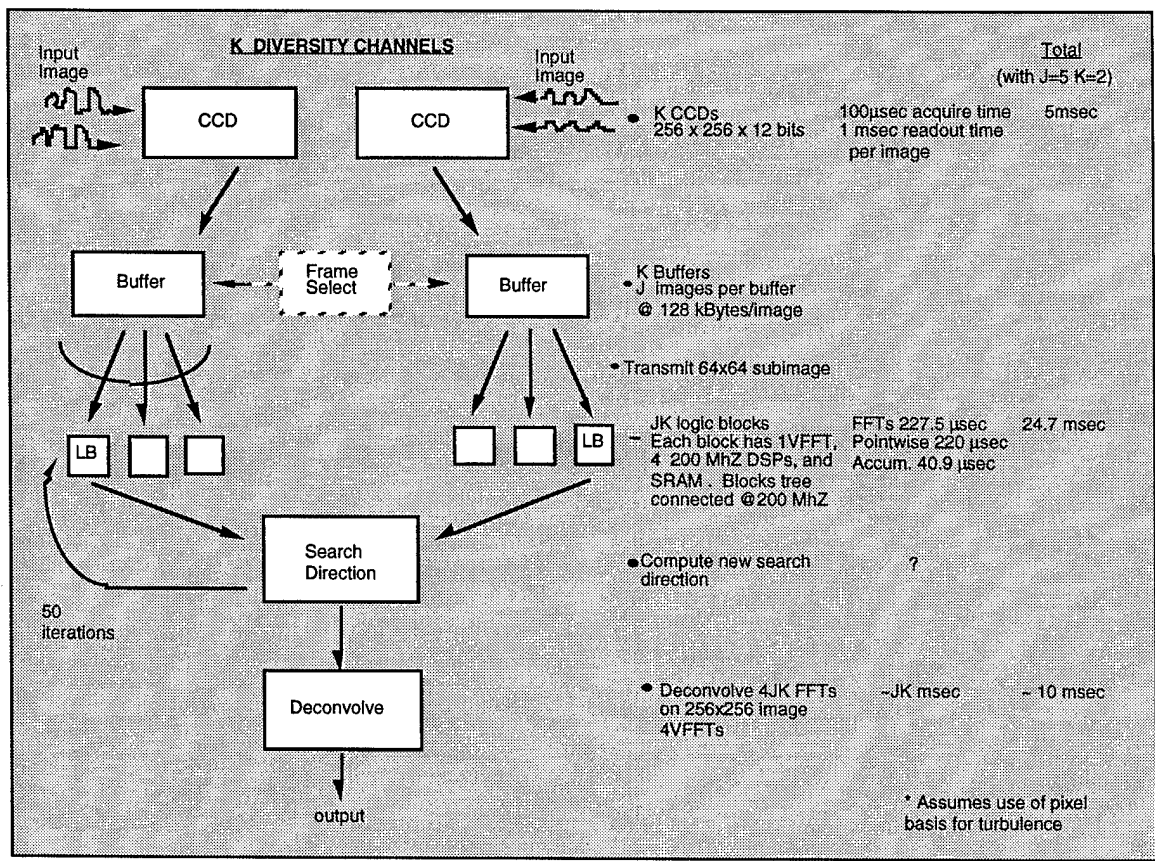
K DIVERSITY CHANNELS

Total
(with J=5 K=2)

Input Image

Input Image

CCD

CCD

• K CCDs
256 x 256 x 12 bits

100µsec acquire time
1 msec readout time
per image

5msec

Buffer

Frame Select

Buffer

• K Buffers
J images per buffer
@ 128 kBytes/image

• Transmit 64x64 subimage

LB

LB

– JK logic blocks
Each block has 1VFFT,
4 200 MhZ DSPs, and
SRAM . Blocks tree
connected @200 MhZ

FFTs 227.5 µsec
Pointwise 220 µsec
Accum. 40.9 µsec

24.7 msec

Search Direction

•Compute new search direction

?

50 iterations

Deconvolve

• Deconvolve 4JK FFTs
on 256x256 image
4VFFTs

~JK msec

~ 10 msec

output

* Assumes use of pixel basis for turbulence